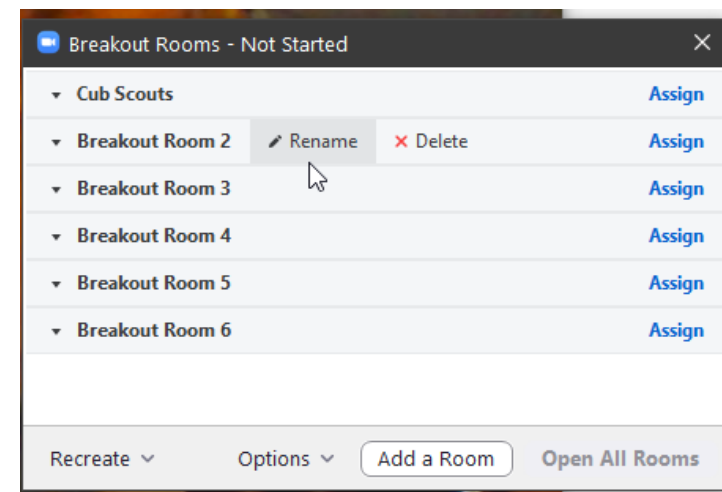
Breakout Rooms - Not Started

Cub Scouts Assign

Breakout Room 2 Rename Delete Assign

Breakout Room 3 Assign

Breakout Room 4 Assign

Breakout Room 5 Assign

Breakout Room 6 Assign

Recreate Options Add a Room Open All Rooms